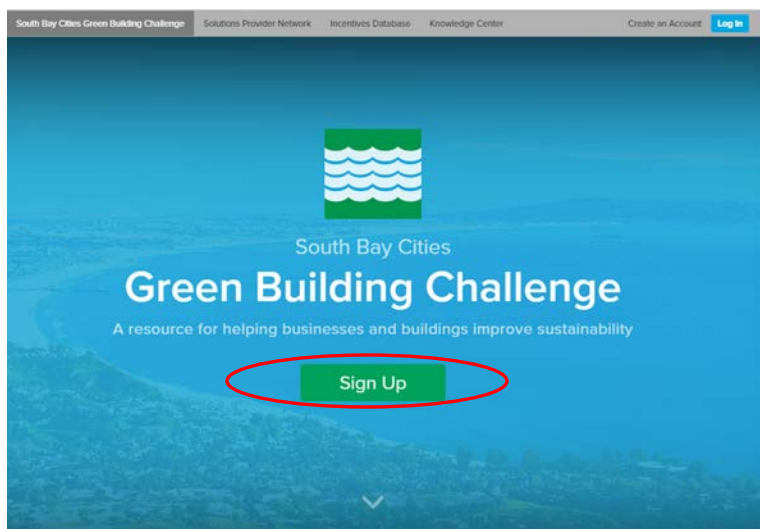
South Bay Cities Green Building Challenge Solutions Provider Network Incentives Database Knowledge Center Create an Account Log In

South Bay Cities
Green Building Challenge
A resource for helping businesses and buildings improve sustainability

Sign Up